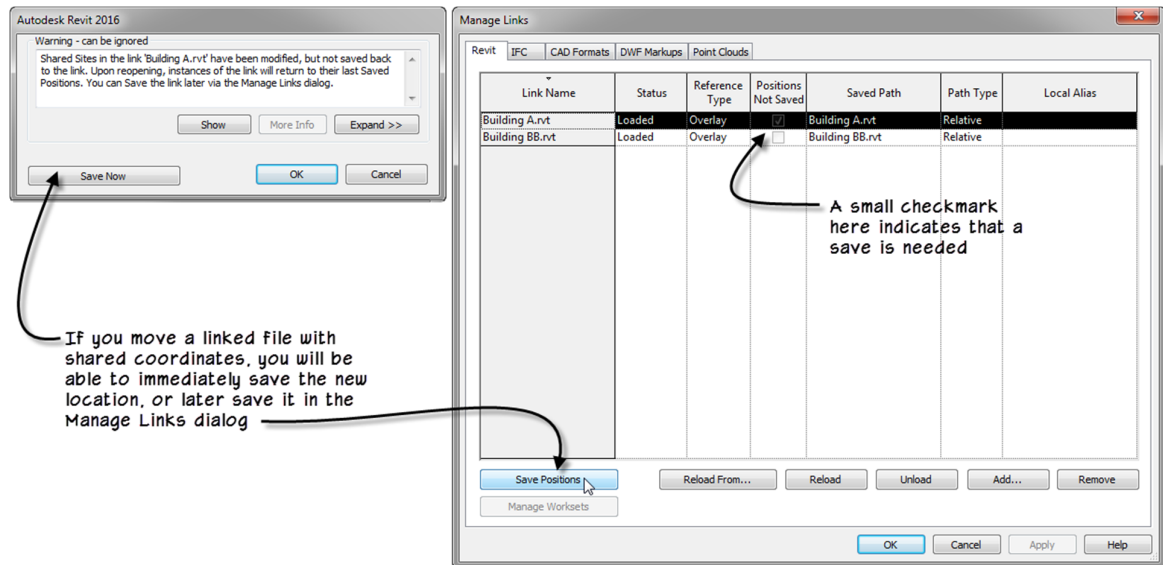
Autodesk Revit 2016

Warning - can be ignored

Shared Sites in the link 'Building A.rvt' have been modified, but not saved back to the link. Upon reopening, instances of the link will return to their last Saved Positions. You can Save the link later via the Manage Links dialog.

Show | More Info | Expand >>

Save Now | OK | Cancel

If you move a linked file with shared coordinates, you will be able to immediately save the new location, or later save it in the Manage Links dialog

Manage Links

Revit | IFC | CAD Formats | DWF Markups | Point Clouds

| Link Name | Status | Reference Type | Positions Not Saved | Saved Path | Path Type | Local Alias |
|---|---|---|---|---|---|---|
| Building A.rvt | Loaded | Overlay | ✓ | Building A.rvt | Relative | |
| Building BB.rvt | Loaded | Overlay | | Building BB.rvt | Relative | |

A small checkmark here indicates that a save is needed

Save Positions | Reload From... | Reload | Unload | Add... | Remove

Manage Worksets

OK | Cancel | Apply | Help